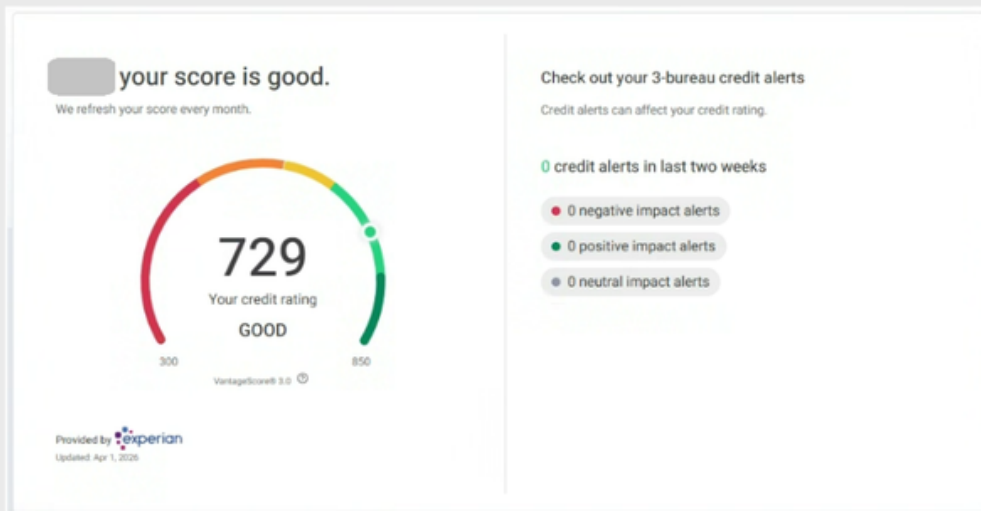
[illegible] your score is good.

We refresh your score every month.

729

Your credit rating

GOOD

300

850

VantageScore® 3.0

Provided by experian

Updated: Apr 1, 2026

Check out your 3-bureau credit alerts

Credit alerts can affect your credit rating.

0 credit alerts in last two weeks

0 negative impact alerts

0 positive impact alerts

0 neutral impact alerts